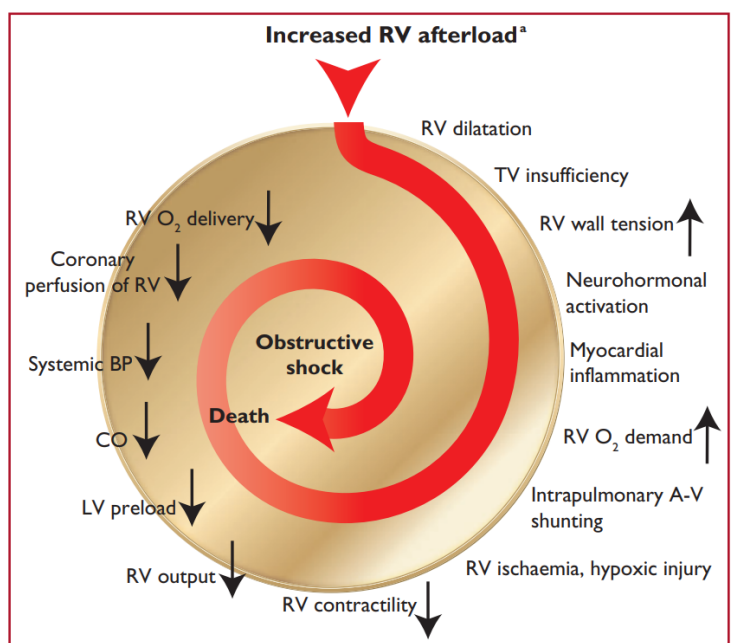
Increased RV afterload$^{a}$

RV dilatation

TV insufficiency

RV wall tension ↑

Neurohormonal activation

Myocardial inflammation

RV $O_2$ demand ↑

Intrapulmonary A-V shunting

RV ischaemia, hypoxic injury

RV contractility ↓

RV output ↓

LV preload ↓

CO ↓

Systemic BP ↓

Coronary perfusion of RV ↓

RV $O_2$ delivery ↓

Obstructive shock

Death